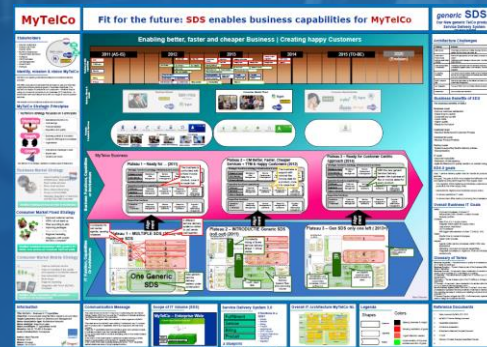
MyTelCo

Fit for the future: SDS enables business capabilities for MyTelCo

generic SDS

Enabling better, faster and cheaper Business | Creating happy Customers

2011 (AS-IS)

2012

2013

2014

2015 (TO-BE)

2020

Stakeholders

Identity, mission & vision MyTelCo

MyTelCo Strategic Principles

Business Market Strategy

Consumer Market Fixed Strategy

Consumer Market Mobile Strategy

MyTelCo Business

Plateau 1 – Ready for ... (2011)

Plateau 2 – Ready for customer centric approach (2013)

Plateau 3 – Ready for customer centric approach (2015)

Plateau 1 – MULTIPLE SDS

Plateau 2 – INTRODUCE Generic SDS

Plateau 3 – One SDS only one left

One Generic SDS

Introduction Challenges

Business Benefits of SDS

Glossary of Terms

Information

Communication Message

Scope of IT Vision

MyTelCo – Enterprise Wide

Service Delivery System 2.0

Overall IT Architecture MyTelCo

Legenda

Shapes

Colors

Reference Documents